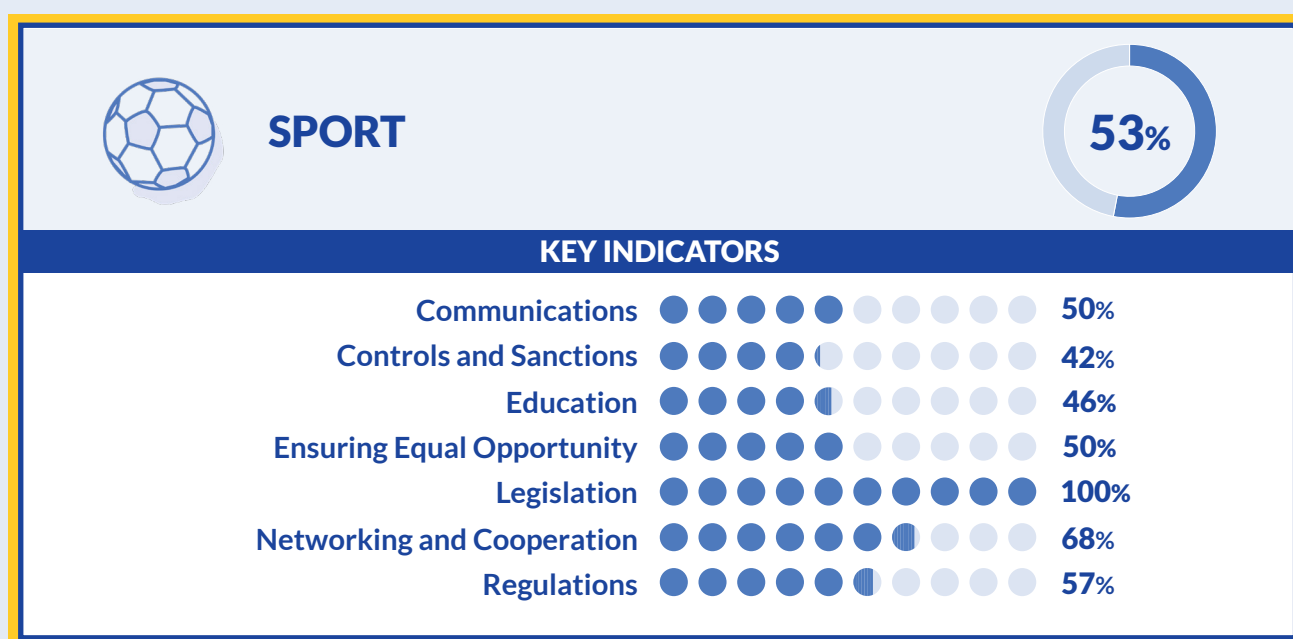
SPORT

53%

KEY INDICATORS

| | |
|---|---|
| Communications | 50% |
| Controls and Sanctions | 42% |
| Education | 46% |
| Ensuring Equal Opportunity | 50% |
| Legislation | 100% |
| Networking and Cooperation | 68% |
| Regulations | 57% |